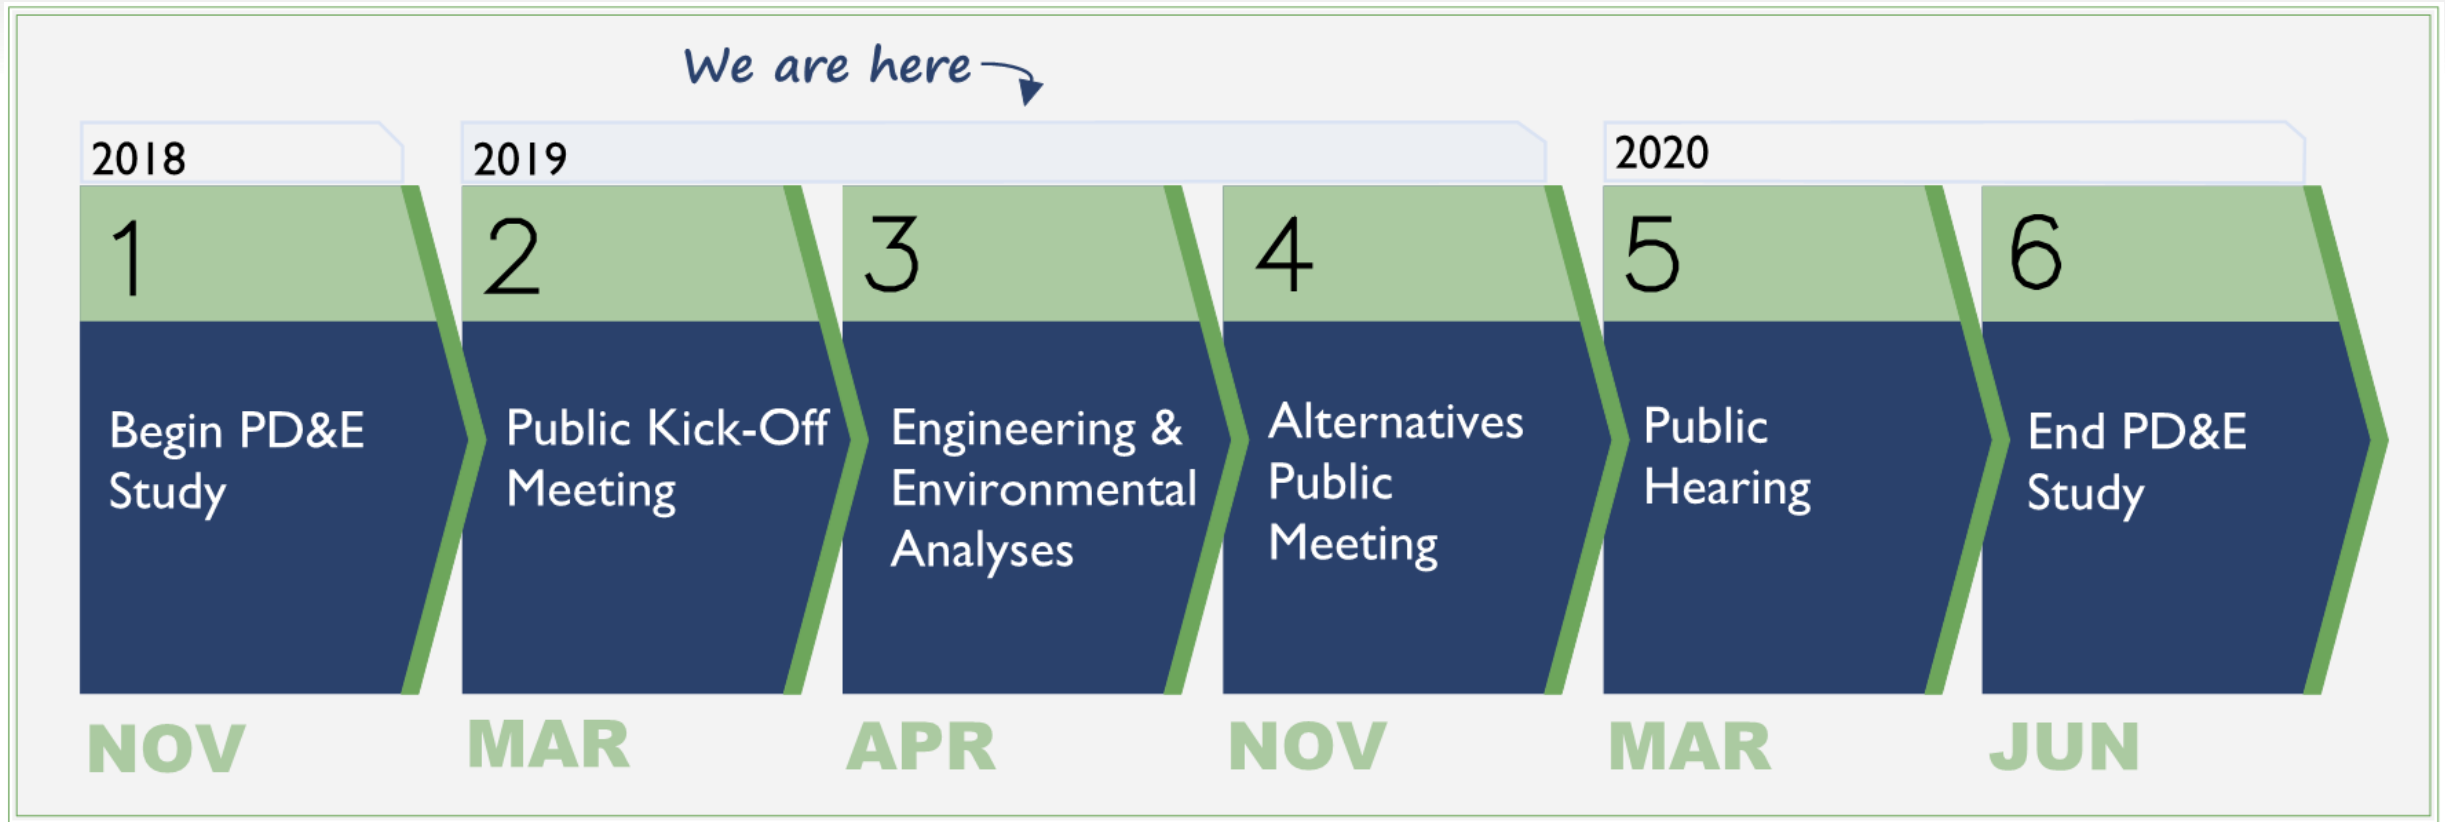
We are here

2018

2019

2020

1

Begin PD&E Study

NOV

2

Public Kick-Off Meeting

MAR

3

Engineering & Environmental Analyses

APR

4

Alternatives Public Meeting

NOV

5

Public Hearing

MAR

6

End PD&E Study

JUN